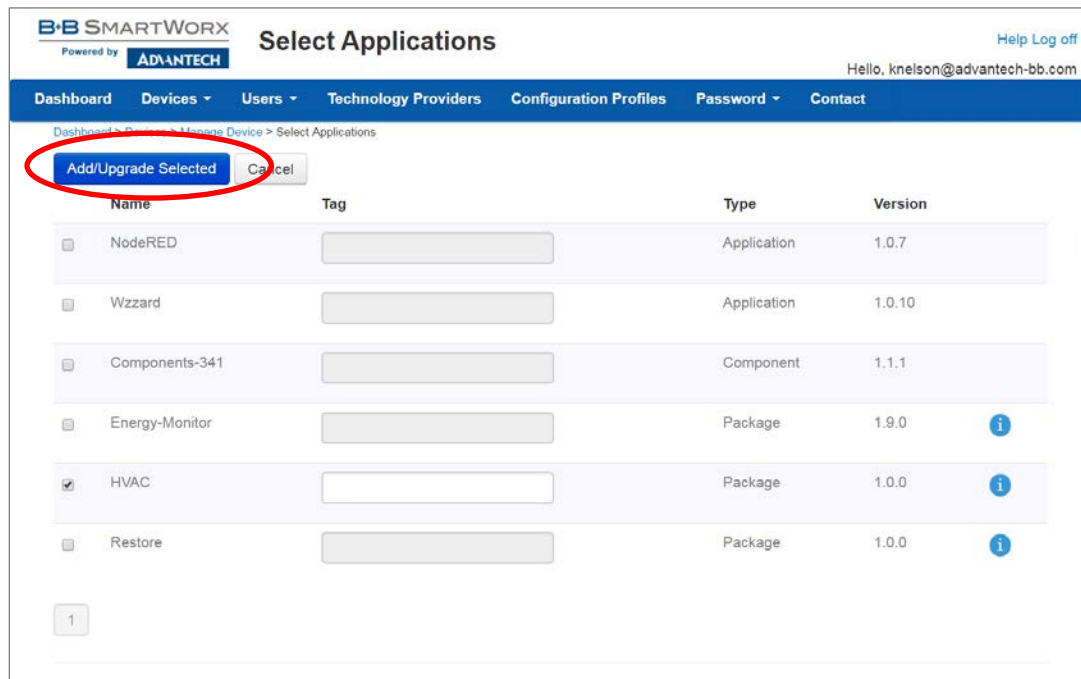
B+B SMARTWORX
Powered by ADVANTECH

Select Applications

Help Log off
Hello, knelson@advantech-bb.com

Dashboard Devices ▾ Users ▾ Technology Providers Configuration Profiles Password ▾ Contact

Dashboard > Devices > Manage Device > Select Applications

Add/Upgrade Selected Cancel

| Name | Tag | Type | Version |
|---|---|---|---|
| NodeRED | | Application | 1.0.7 |
| Wzzard | | Application | 1.0.10 |
| Components-341 | | Component | 1.1.1 |
| Energy-Monitor | | Package | 1.9.0 |
| HVAC | | Package | 1.0.0 |
| Restore | | Package | 1.0.0 |

1